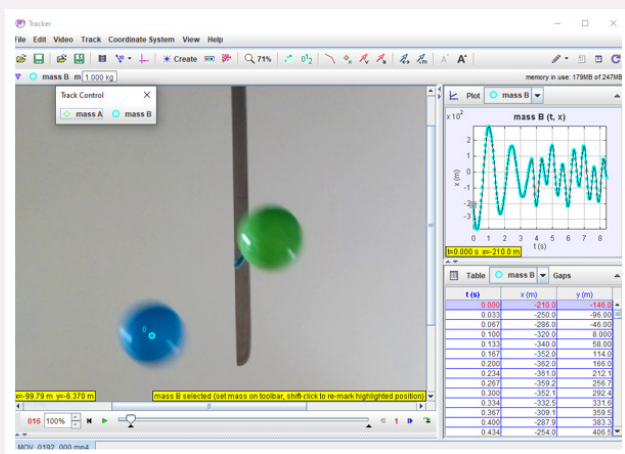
Tracker

File Edit Video Track Coordinate System View Help

Create 71%

mass B m 1.000 kg

memory in use: 179MB of 247MB

Track Control

mass A mass B

Plot mass B

x 10$^2$

mass B (t, x)

2
1
0
-1
-2
-3

x (m)

0 1 2 3 4 5 6 7 8
t (s)

t=0.000 s x=-210.0 m

Table mass B Gaps

| t (s) | x (m) | y (m) |
|---|---|---|
| 0.000 | -210.0 | -146.0 |
| 0.033 | -250.0 | -96.00 |
| 0.067 | -286.0 | -46.00 |
| 0.100 | -320.0 | 8.000 |
| 0.133 | -340.0 | 58.00 |
| 0.167 | -352.0 | 114.0 |
| 0.200 | -362.0 | 166.0 |
| 0.234 | -361.0 | 212.1 |
| 0.267 | -359.2 | 256.7 |
| 0.300 | -352.1 | 292.4 |
| 0.334 | -332.5 | 331.6 |
| 0.367 | -309.1 | 359.5 |
| 0.400 | -287.9 | 383.3 |
| 0.434 | -254.0 | 406.5 |

x=-99.79 m y=-6.370 m

mass B selected (set mass on toolbar, shift-click to re-mark highlighted position)

016 100%

MOV_0192_000.mp4